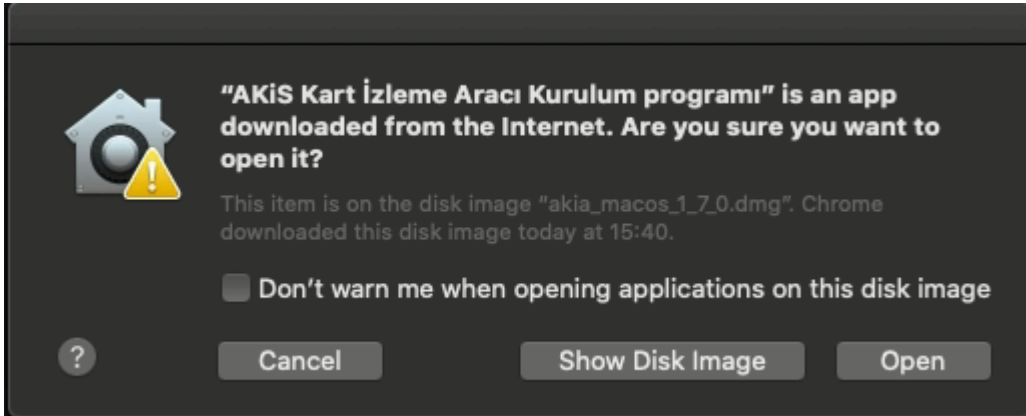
“AKiS Kart İzleme Aracı Kurulum programı” is an app downloaded from the Internet. Are you sure you want to open it?

This item is on the disk image “akia_macos_1_7_0.dmg”. Chrome downloaded this disk image today at 15:40.

Don’t warn me when opening applications on this disk image

?

Cancel

Show Disk Image

Open